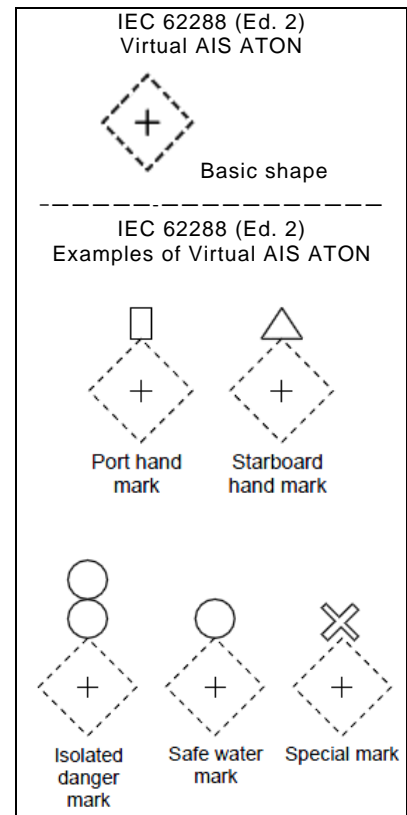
IEC 62288 (Ed. 2)
Virtual AIS ATON

+

Basic shape

IEC 62288 (Ed. 2)
Examples of Virtual AIS ATON

+

+

Port hand mark

Starboard hand mark

+

+

+

Isolated danger mark

Safe water mark

Special mark